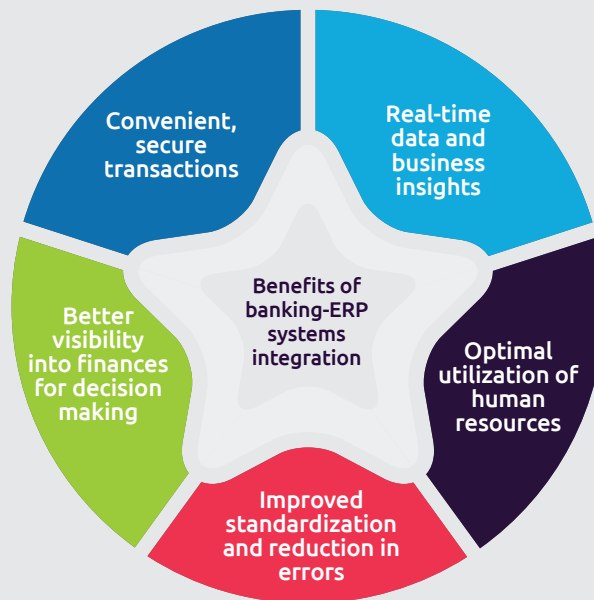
Benefits of banking-ERP systems integration

Real-time data and business insights

Optimal utilization of human resources

Improved standardization and reduction in errors

Better visibility into finances for decision making

Convenient, secure transactions